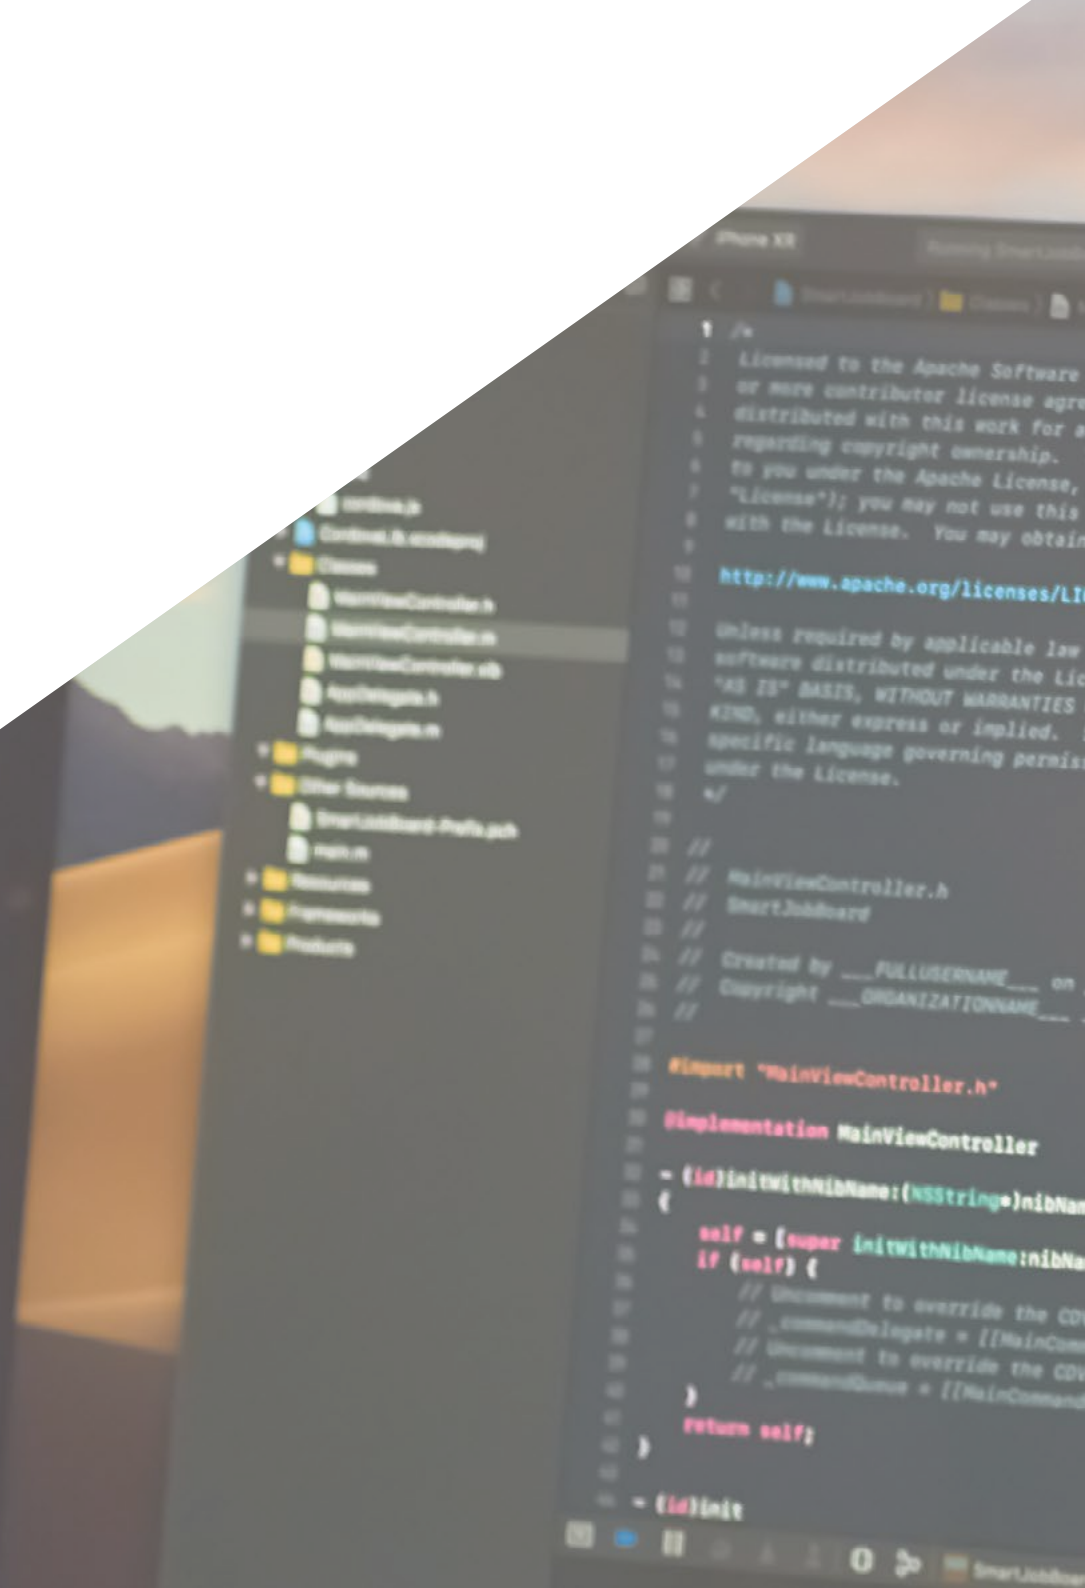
iPhone XR

/*
Licensed to the Apache Software
or more contributor license agre
distributed with this work for a
regarding copyright ownership.
to you under the Apache License,
"License"); you may not use this
with the License. You may obtain

http://www.apache.org/licenses/LI

Unless required by applicable law
software distributed under the Lic
"AS IS" BASIS, WITHOUT WARRANTIES
KIND, either express or implied.
specific language governing permis
under the License.
*/

//
// MainViewController.h
// SmartJobBoard
//
// Created by ___FULLUSERNAME___ on
// Copyright ___ORGANIZATIONNAME___
//

#import "MainViewController.h"

@implementation MainViewController

- (id)initWithNibName:(NSString*)nibNam
{
self = [super initWithNibName:nibNa
if (self) {
// Uncomment to override the CD
// _commandDelegate = [[MainCom
// Uncomment to override the CD
// _commandQueue = [[MainCommand
}
return self;
}

- (id)init

cordova.js
Cordova.lib.xcodeproj
Classes
MainViewController.h
MainViewController.m
MainViewController.xib
AppDelegate.h
AppDelegate.m
Plugins
Other Sources
SmartJobBoard-Prefix.pch
main.m
Resources
Frameworks
Products